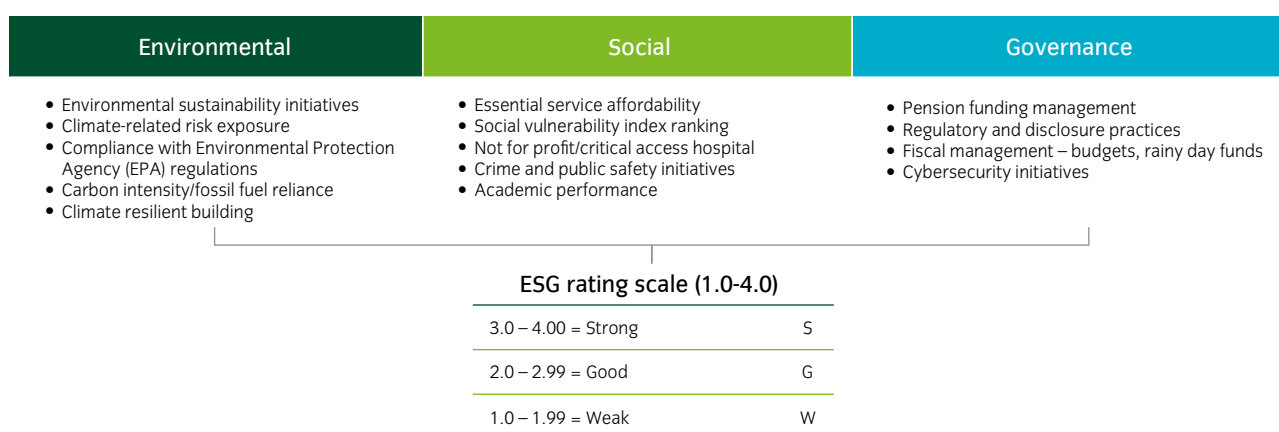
Environmental

- Environmental sustainability initiatives
- Climate-related risk exposure
- Compliance with Environmental Protection Agency (EPA) regulations
- Carbon intensity/fossil fuel reliance
- Climate resilient building

Social

- Essential service affordability
- Social vulnerability index ranking
- Not for profit/critical access hospital
- Crime and public safety initiatives
- Academic performance

Governance

- Pension funding management
- Regulatory and disclosure practices
- Fiscal management – budgets, rainy day funds
- Cybersecurity initiatives

ESG rating scale (1.0-4.0)

| | |
|---|---|
| 3.0 – 4.00 = Strong | S |
| 2.0 – 2.99 = Good | G |
| 1.0 – 1.99 = Weak | W |